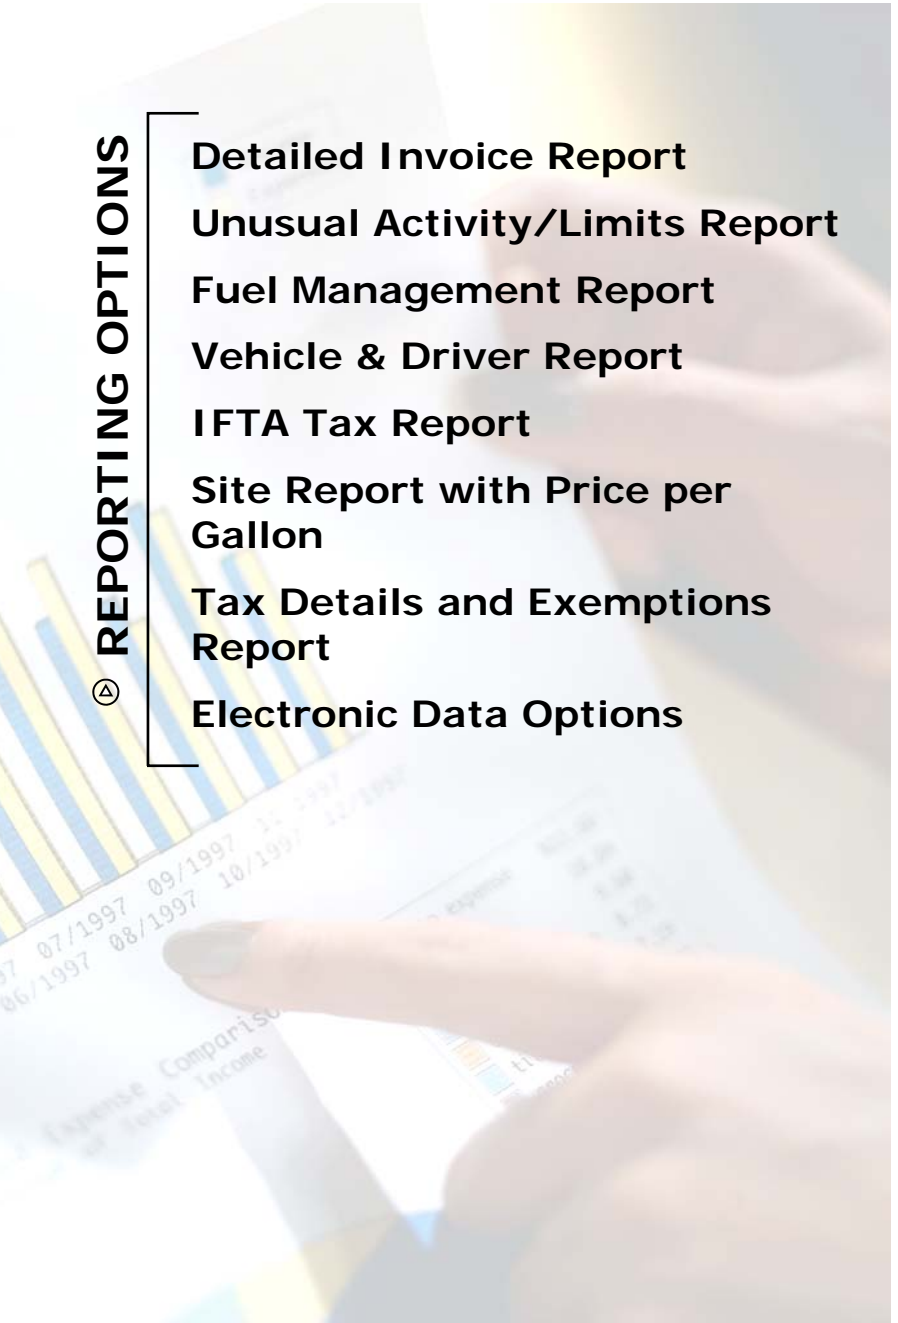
REPORTING OPTIONS

Detailed Invoice Report

Unusual Activity/Limits Report

Fuel Management Report

Vehicle & Driver Report

IFTA Tax Report

Site Report with Price per Gallon

Tax Details and Exemptions Report

Electronic Data Options

07/1997 08/1997 09/1997 10/1997 11/1997 12/1997

06/1997

Expense Comparison of Total Income

expense